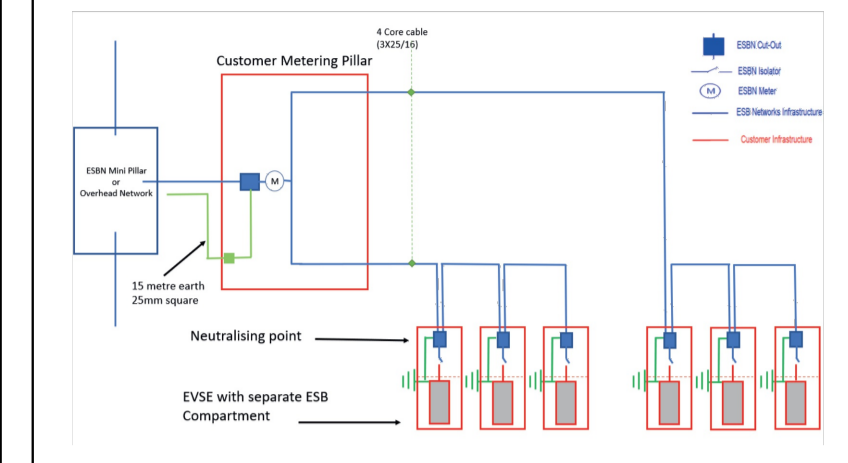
4 Core cable
(3X25/16)

Customer Metering Pillar

ESBN Cut-Out
ESBN Isolator
M ESBN Meter
ESB Networks Infrastructure
Customer Infrastructure

ESBN Mini Pillar
or
Overhead Network

M

15 metre earth
25mm square

Neutralising point

EVSE with separate ESB
Compartment